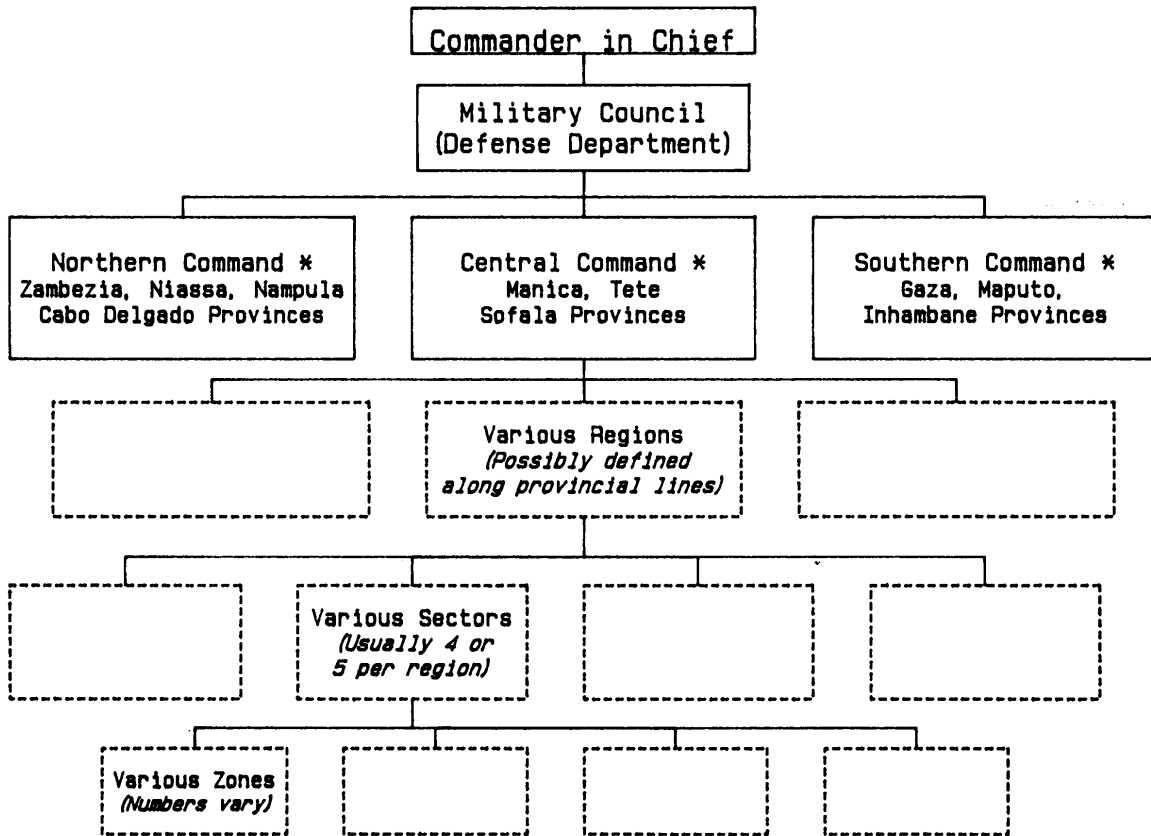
Commander in Chief

Military Council
(Defense Department)

Northern Command *
Zambezia, Niassa, Nampula
Cabo Delgado Provinces

Central Command *
Manica, Tete
Sofala Provinces

Southern Command *
Gaza, Maputo,
Inhambane Provinces

Various Regions
(Possibly defined along provincial lines)

Various Sectors
(Usually 4 or 5 per region)

Various Zones
(Numbers vary)